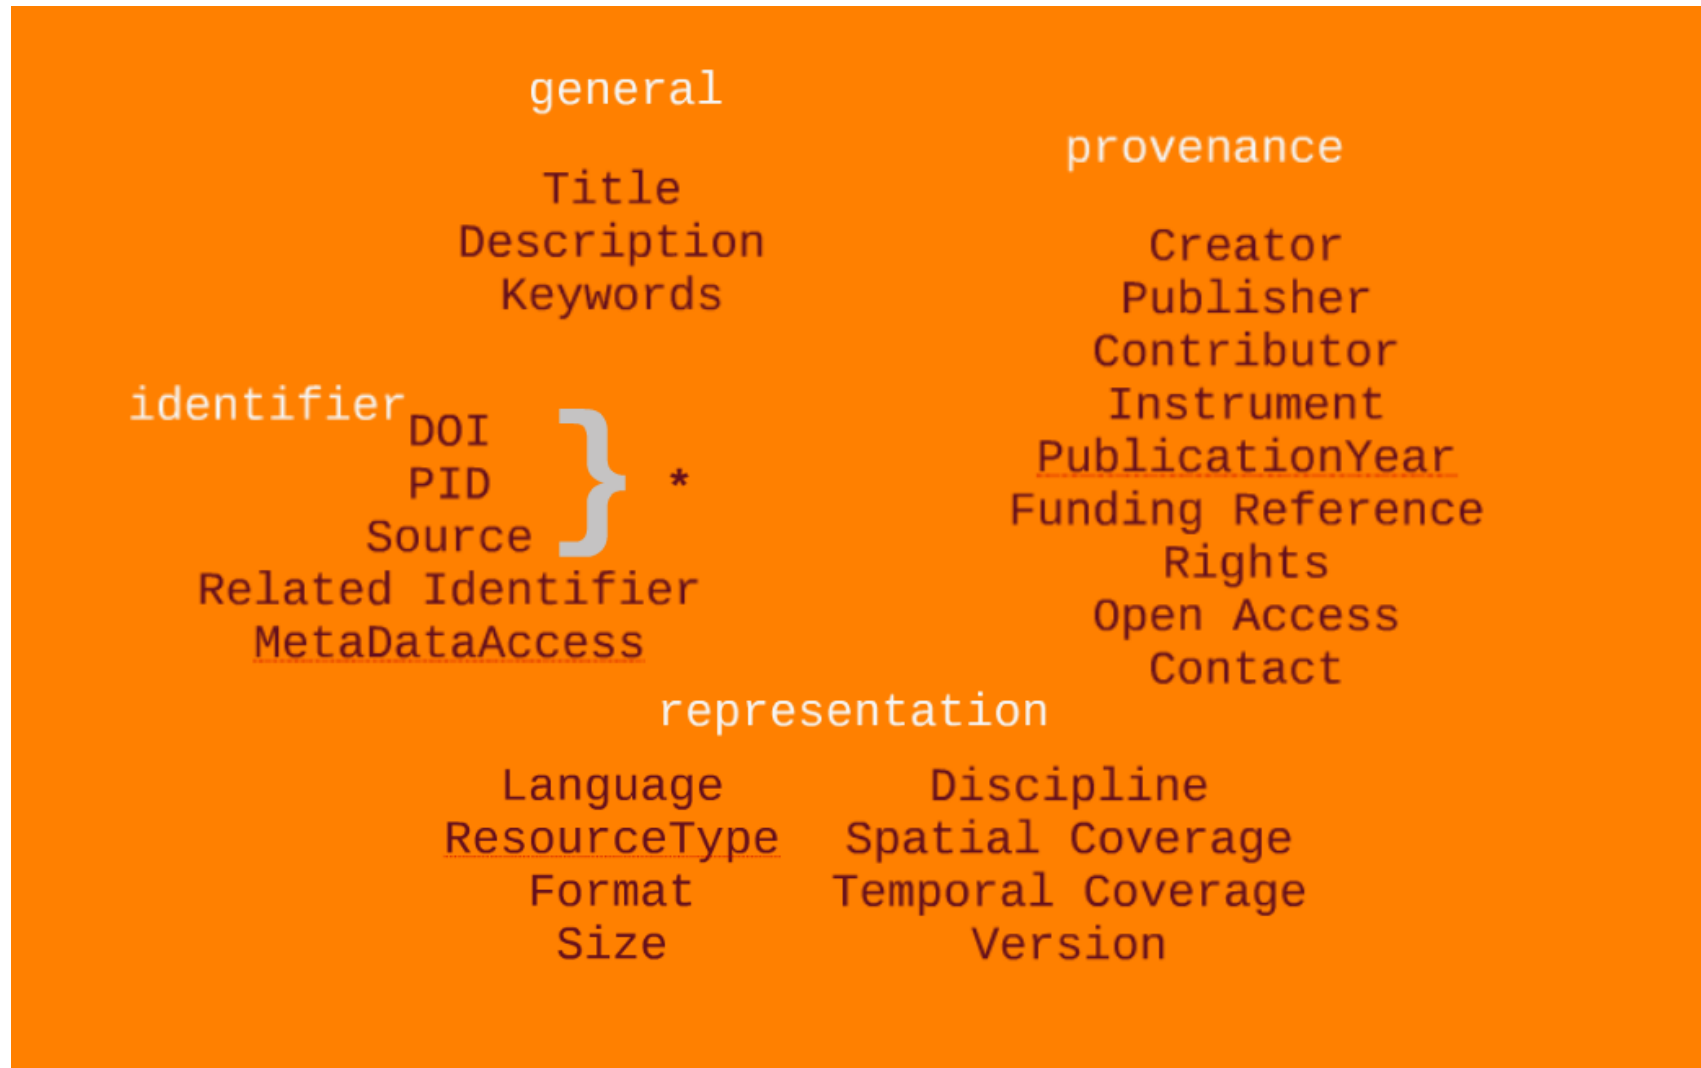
general

Title
Description
Keywords

provenance

Creator
Publisher
Contributor
Instrument
PublicationYear
Funding Reference
Rights
Open Access
Contact

identifier

DOI
PID
Source
*
Related Identifier
MetaDataAccess

representation

Language
ResourceType
Format
Size

Discipline
Spatial Coverage
Temporal Coverage
Version